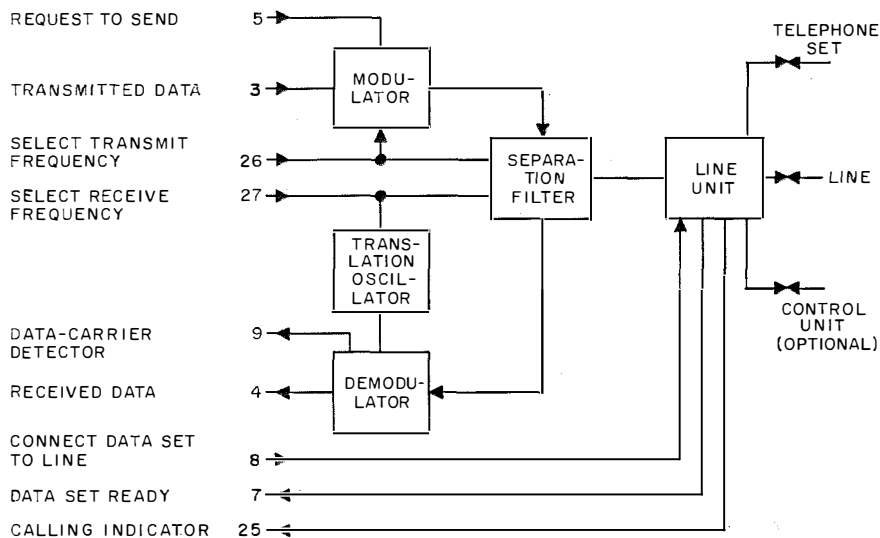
REQUEST TO SEND 5

TRANSMITTED DATA 3

SELECT TRANSMIT FREQUENCY 26

SELECT RECEIVE FREQUENCY 27

DATA-CARRIER DETECTOR 9

RECEIVED DATA 4

CONNECT DATA SET TO LINE 8

DATA SET READY 7

CALLING INDICATOR 25

MODULATOR

SEPARATION FILTER

TRANSLATION OSCILLATOR

DEMODULATOR

LINE UNIT

TELEPHONE SET

LINE

CONTROL UNIT (OPTIONAL)